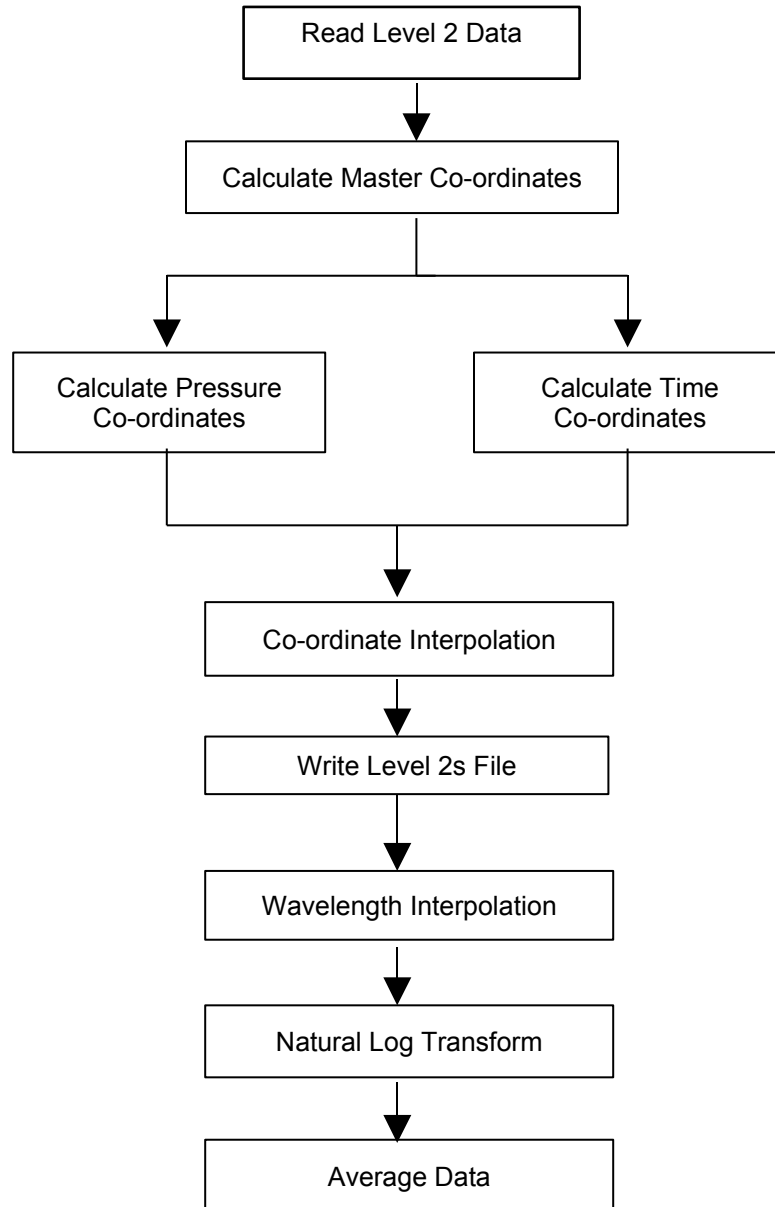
Read Level 2 Data

Calculate Master Co-ordinates

Calculate Pressure Co-ordinates

Calculate Time Co-ordinates

Co-ordinate Interpolation

Write Level 2s File

Wavelength Interpolation

Natural Log Transform

Average Data